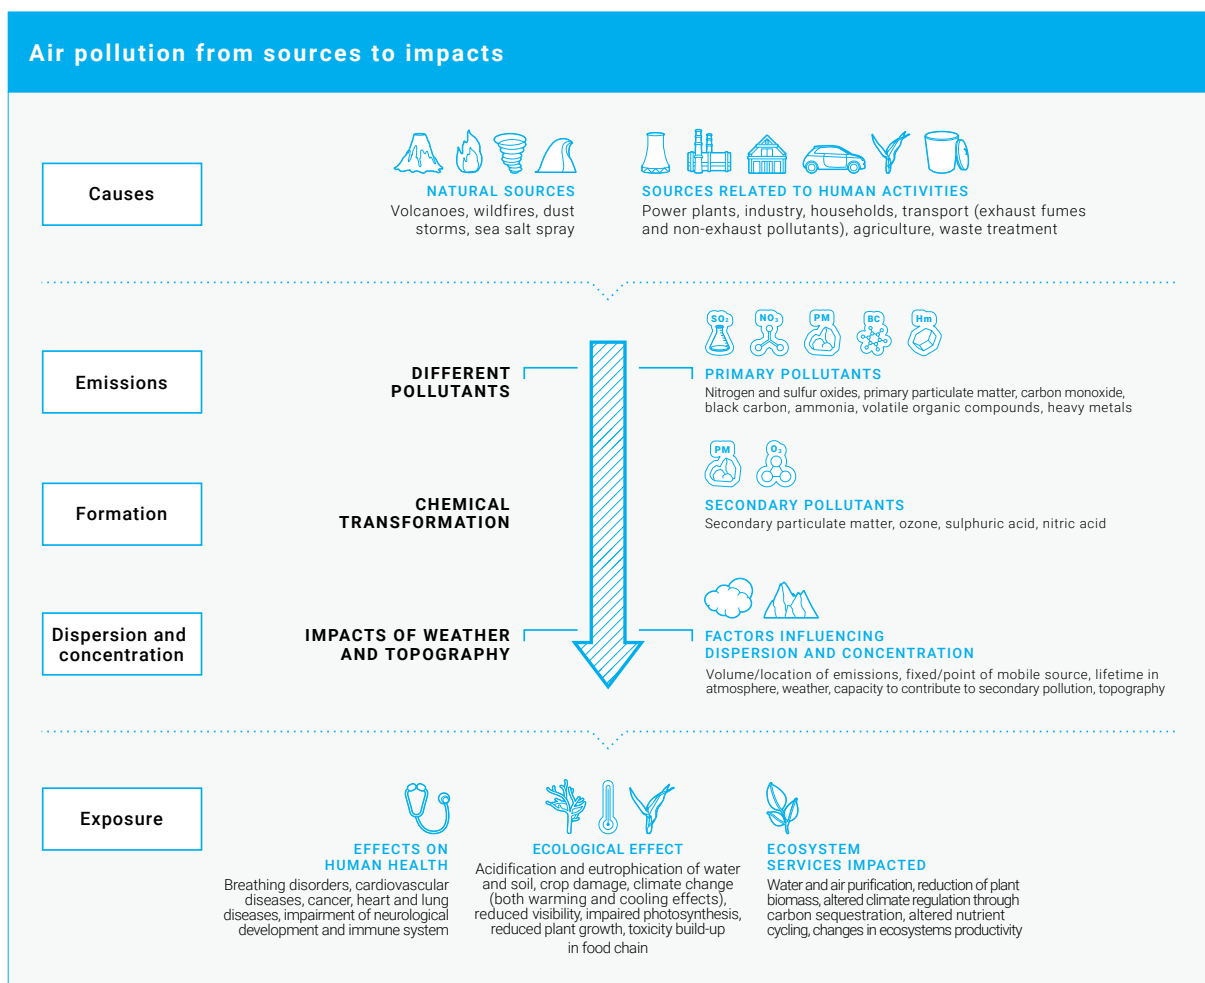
Air pollution from sources to impacts

Causes

NATURAL SOURCES
Volcanoes, wildfires, dust storms, sea salt spray

SOURCES RELATED TO HUMAN ACTIVITIES
Power plants, industry, households, transport (exhaust fumes and non-exhaust pollutants), agriculture, waste treatment

Emissions

DIFFERENT POLLUTANTS

$SO_2$ $NO_2$ PM BC Hm

PRIMARY POLLUTANTS
Nitrogen and sulfur oxides, primary particulate matter, carbon monoxide, black carbon, ammonia, volatile organic compounds, heavy metals

Formation

CHEMICAL TRANSFORMATION

PM $O_3$

SECONDARY POLLUTANTS
Secondary particulate matter, ozone, sulphuric acid, nitric acid

Dispersion and concentration

IMPACTS OF WEATHER AND TOPOGRAPHY

FACTORS INFLUENCING DISPERSION AND CONCENTRATION
Volume/location of emissions, fixed/point of mobile source, lifetime in atmosphere, weather, capacity to contribute to secondary pollution, topography

Exposure

EFFECTS ON HUMAN HEALTH
Breathing disorders, cardiovascular diseases, cancer, heart and lung diseases, impairment of neurological development and immune system

ECOLOGICAL EFFECT
Acidification and eutrophication of water and soil, crop damage, climate change (both warming and cooling effects), reduced visibility, impaired photosynthesis, reduced plant growth, toxicity build-up in food chain

ECOSYSTEM SERVICES IMPACTED
Water and air purification, reduction of plant biomass, altered climate regulation through carbon sequestration, altered nutrient cycling, changes in ecosystems productivity